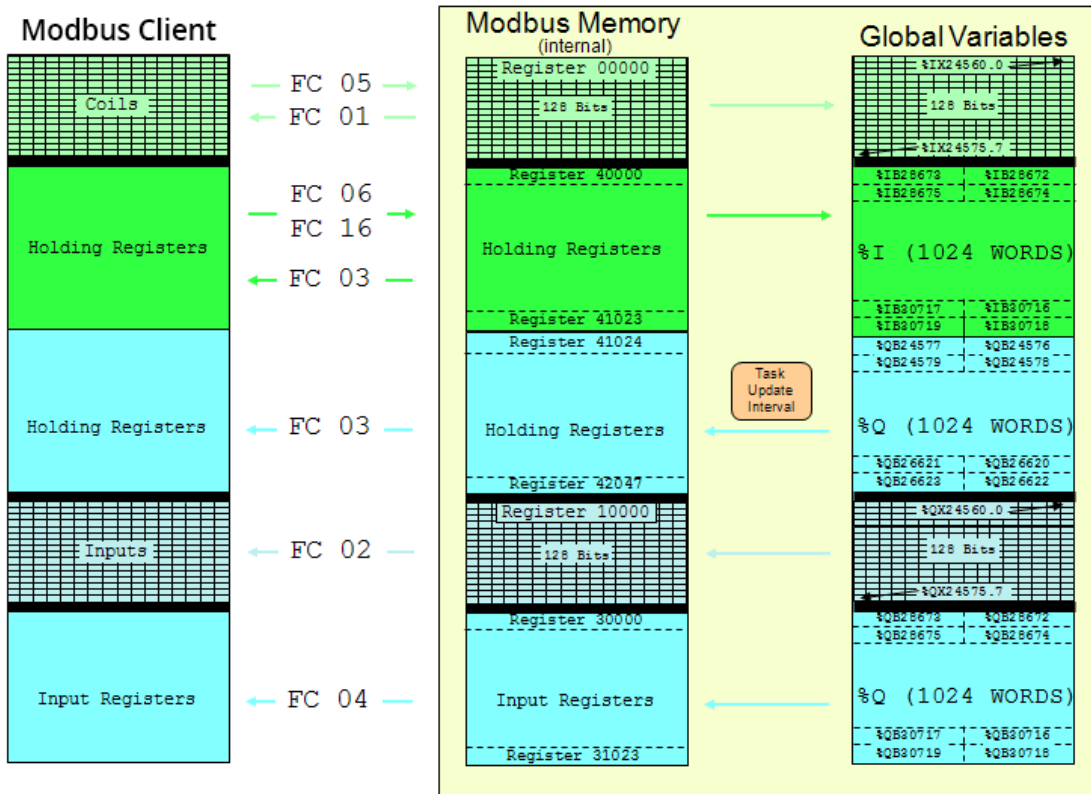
Modbus Client

Coils

Holding Registers

Holding Registers

Inputs

Input Registers

FC 05
FC 01

FC 06
FC 16

FC 03

FC 03

FC 02

FC 04

Modbus Memory
(internal)

Register 00000
128 Bits

Register 40000
Holding Registers
Register 41023

Register 41024
Holding Registers
Register 42047

Register 10000
128 Bits

Register 30000
Input Registers
Register 31023

Task Update Interval

Global Variables

%IX24560.0
128 Bits
%IX24575.7

| %IB28673 | %IB28672 |
|---|---|
| %IB28675 | %IB28674 |

%I (1024 WORDS)

| %IB30717 | %IB30716 |
|---|---|
| %IB30719 | %IB30718 |

| %QB24577 | %QB24576 |
|---|---|
| %QB24579 | %QB24578 |

%Q (1024 WORDS)

| %QB26621 | %QB26620 |
|---|---|
| %QB26623 | %QB26622 |

%QX24560.0
128 Bits
%QX24575.7

| %QB28673 | %QB28672 |
|---|---|
| %QB28675 | %QB28674 |

%Q (1024 WORDS)

| %QB30717 | %QB30716 |
|---|---|
| %QB30719 | %QB30718 |